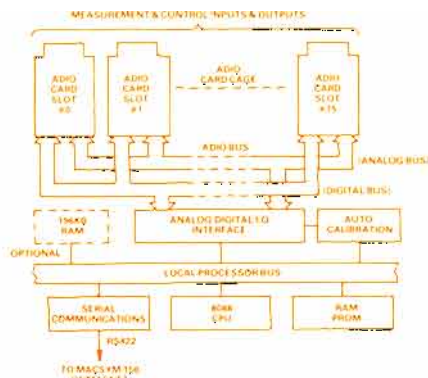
MEASUREMENT & CONTROL INPUTS & OUTPUTS

ADIO CARD SLOT #0

ADIO CARD SLOT #1

ADIO CARD CAGE

ADIO CARD SLOT #15

ADIO BUS

(ANALOG BUS)

(DIGITAL BUS)

256KB RAM

OPTIONAL

ANALOG DIGITAL I/O INTERFACE

AUTO CALIBRATION

LOCAL PROCESSOR BUS

SERIAL COMMUNICATIONS

8086 CPU

RAM PROM

RS422

TO MACSYM 150 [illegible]